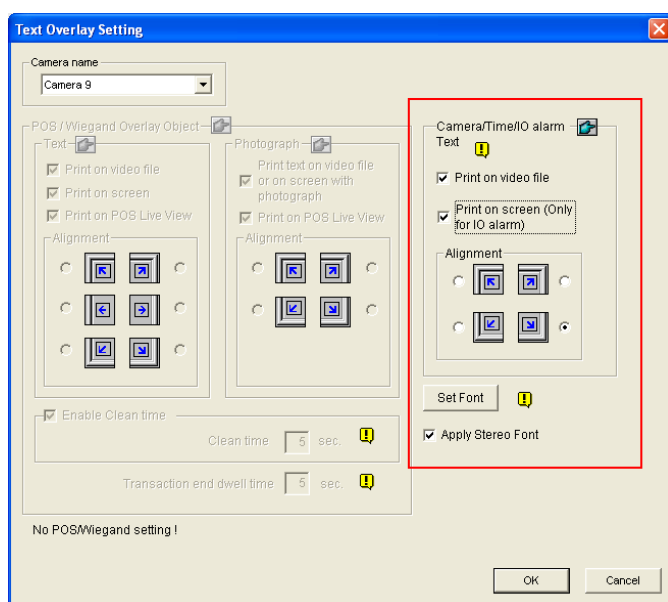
Text Overlay Setting

Camera name
Camera 9

POS / Wiegand Overlay Object
Text
Print on video file
Print on screen
Print on POS Live View
Alignment

Photograph
Print text on video file or on screen with photograph
Print on POS Live View
Alignment

Camera/Time/IO alarm Text
Print on video file
Print on screen (Only for IO alarm)
Alignment

Set Font
Apply Stereo Font

Enable Clean time
Clean time 5 sec.
Transaction end dwell time 5 sec.

No POS/Wiegand setting !

OK
Cancel